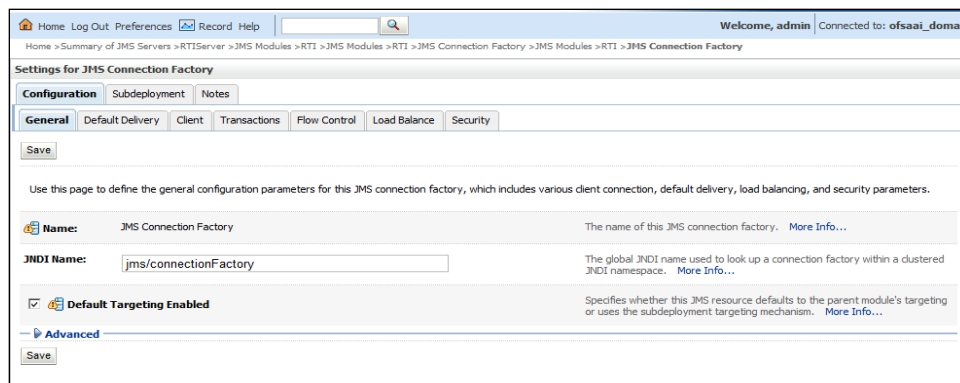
Home Log Out Preferences Record Help

Welcome, admin Connected to: ofsaai_doma

Home >Summary of JMS Servers >RTIServer >JMS Modules >RTI >JMS Modules >RTI >JMS Connection Factory >JMS Modules >RTI >JMS Connection Factory

Settings for JMS Connection Factory

Configuration Subdeployment Notes

General Default Delivery Client Transactions Flow Control Load Balance Security

Save

Use this page to define the general configuration parameters for this JMS connection factory, which includes various client connection, default delivery, load balancing, and security parameters.

Name: JMS Connection Factory

The name of this JMS connection factory. More Info...

JNDI Name: jms/connectionFactory

The global JNDI name used to look up a connection factory within a clustered JNDI namespace. More Info...

Default Targeting Enabled

Specifies whether this JMS resource defaults to the parent module's targeting or uses the subdeployment targeting mechanism. More Info...

Advanced

Save